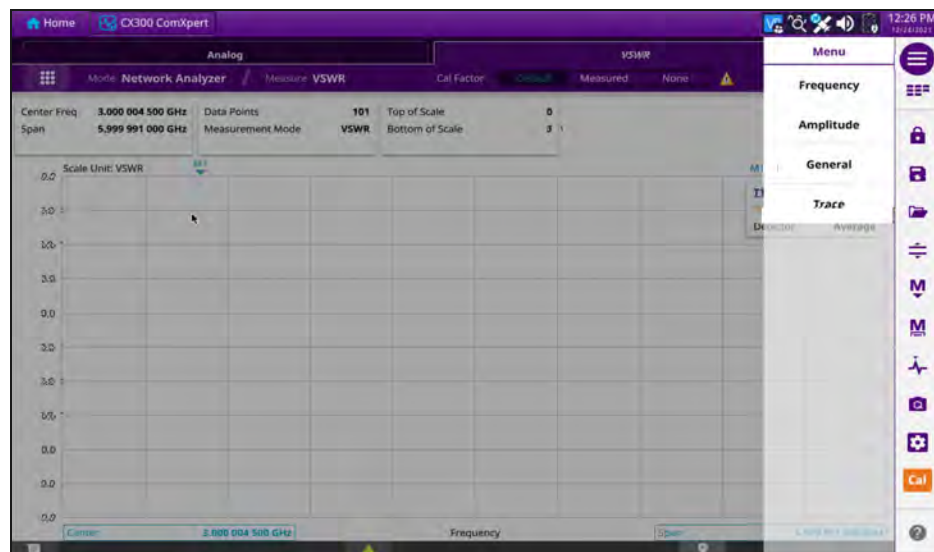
Home CX300 ComXpert

12:26 PM

Analog

VSWR

Mode Network Analyzer / Measure VSWR

Cal Factor Default Measured None

Menu

Frequency

Amplitude

General

Trace

Center Freq 3.000 004 500 GHz
Span 5.999 991 000 GHz

Data Points 101
Measurement Mode VSWR

Top of Scale 0
Bottom of Scale 3

Scale Unit: VSWR

Detector Average

0.0
3.0
3.0
3.0
0.0
3.0
3.0
3.0
0.0
0.0
0.0

Center 3.000 004 500 GHz

Frequency

Span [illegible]

Cal